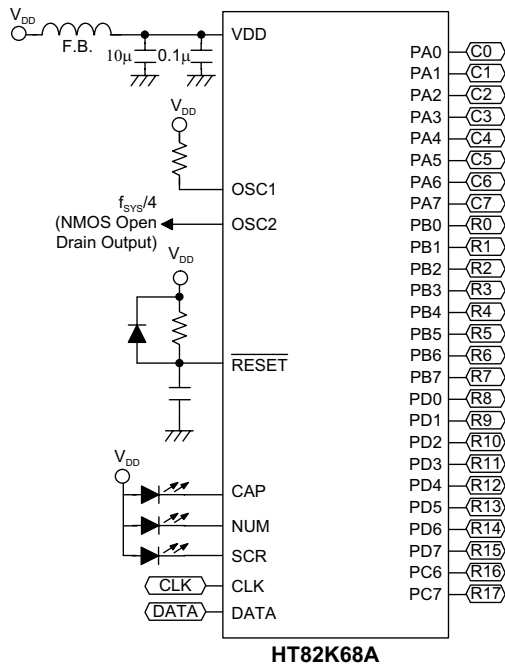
$V_{DD}$
F.B.
10µ
0.1µ
VDD
$V_{DD}$
OSC1
$f_{SYS}/4$
(NMOS Open Drain Output)
OSC2
$V_{DD}$
$\overline{RESET}$
$V_{DD}$
CAP
NUM
SCR
CLK
CLK
DATA
DATA
PA0 C0
PA1 C1
PA2 C2
PA3 C3
PA4 C4
PA5 C5
PA6 C6
PA7 C7
PB0 R0
PB1 R1
PB2 R2
PB3 R3
PB4 R4
PB5 R5
PB6 R6
PB7 R7
PD0 R8
PD1 R9
PD2 R10
PD3 R11
PD4 R12
PD5 R13
PD6 R14
PD7 R15
PC6 R16
PC7 R17
HT82K68A